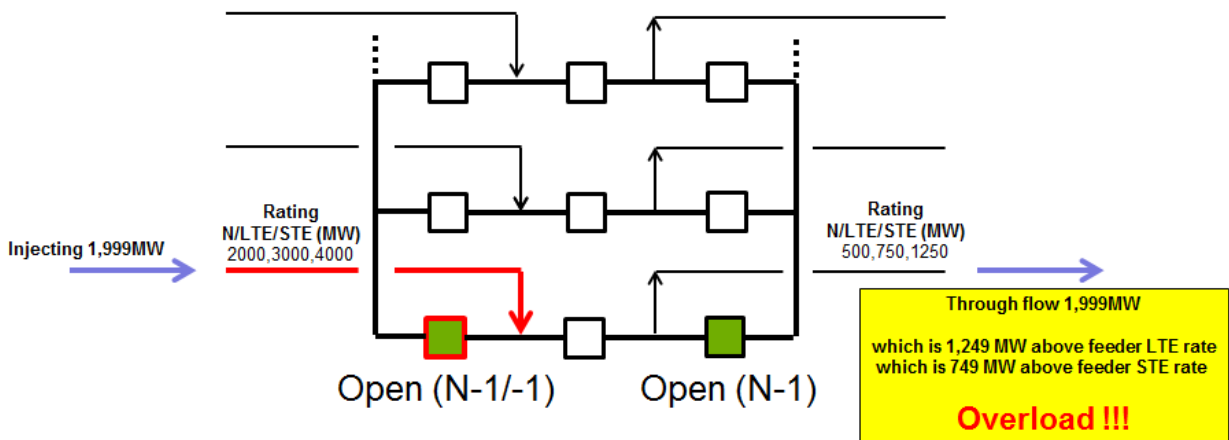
Injecting 1,999MW

Rating
N/LTE/STE (MW)
2000,3000,4000

Rating
N/LTE/STE (MW)
500,750,1250

Open (N-1/-1)

Open (N-1)

Through flow 1,999MW

which is 1,249 MW above feeder LTE rate
which is 749 MW above feeder STE rate

Overload !!!